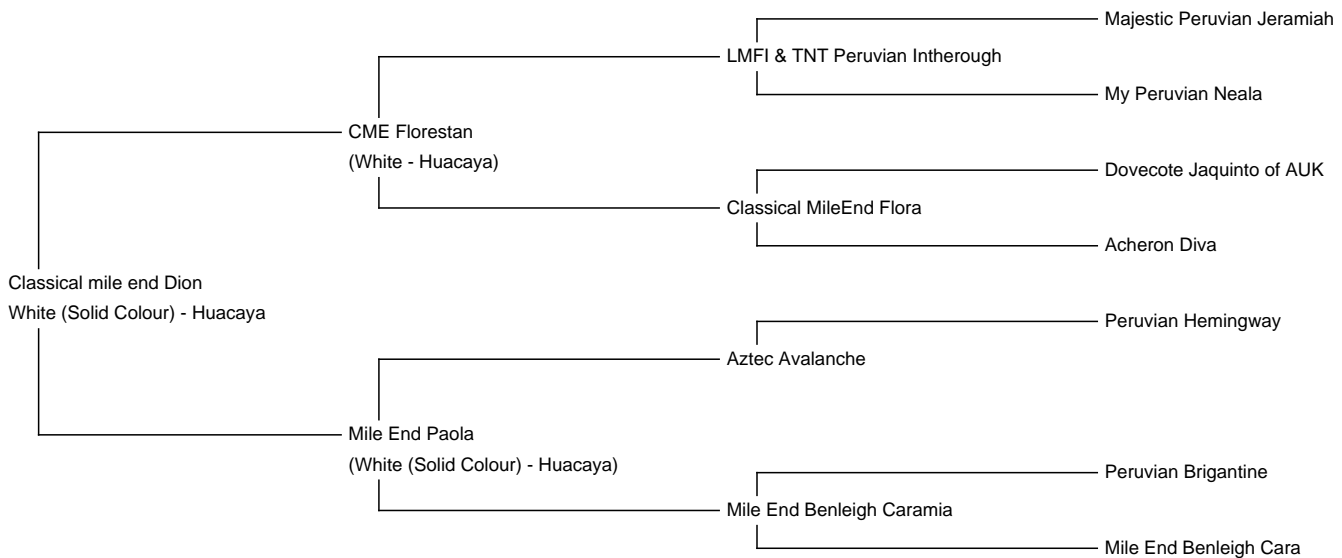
Classical mile end Dion
White (Solid Colour) - Huacaya

CME Florestan
(White - Huacaya)

LMFI & TNT Peruvian Intherough

Majestic Peruvian Jeramiah

My Peruvian Neala

Classical MileEnd Flora

Dovecote Jaquinto of AUK

Acheron Diva

Mile End Paola
(White (Solid Colour) - Huacaya)

Aztec Avalanche

Peruvian Hemingway

Mile End Benleigh Caramia

Peruvian Brigantine

Mile End Benleigh Cara